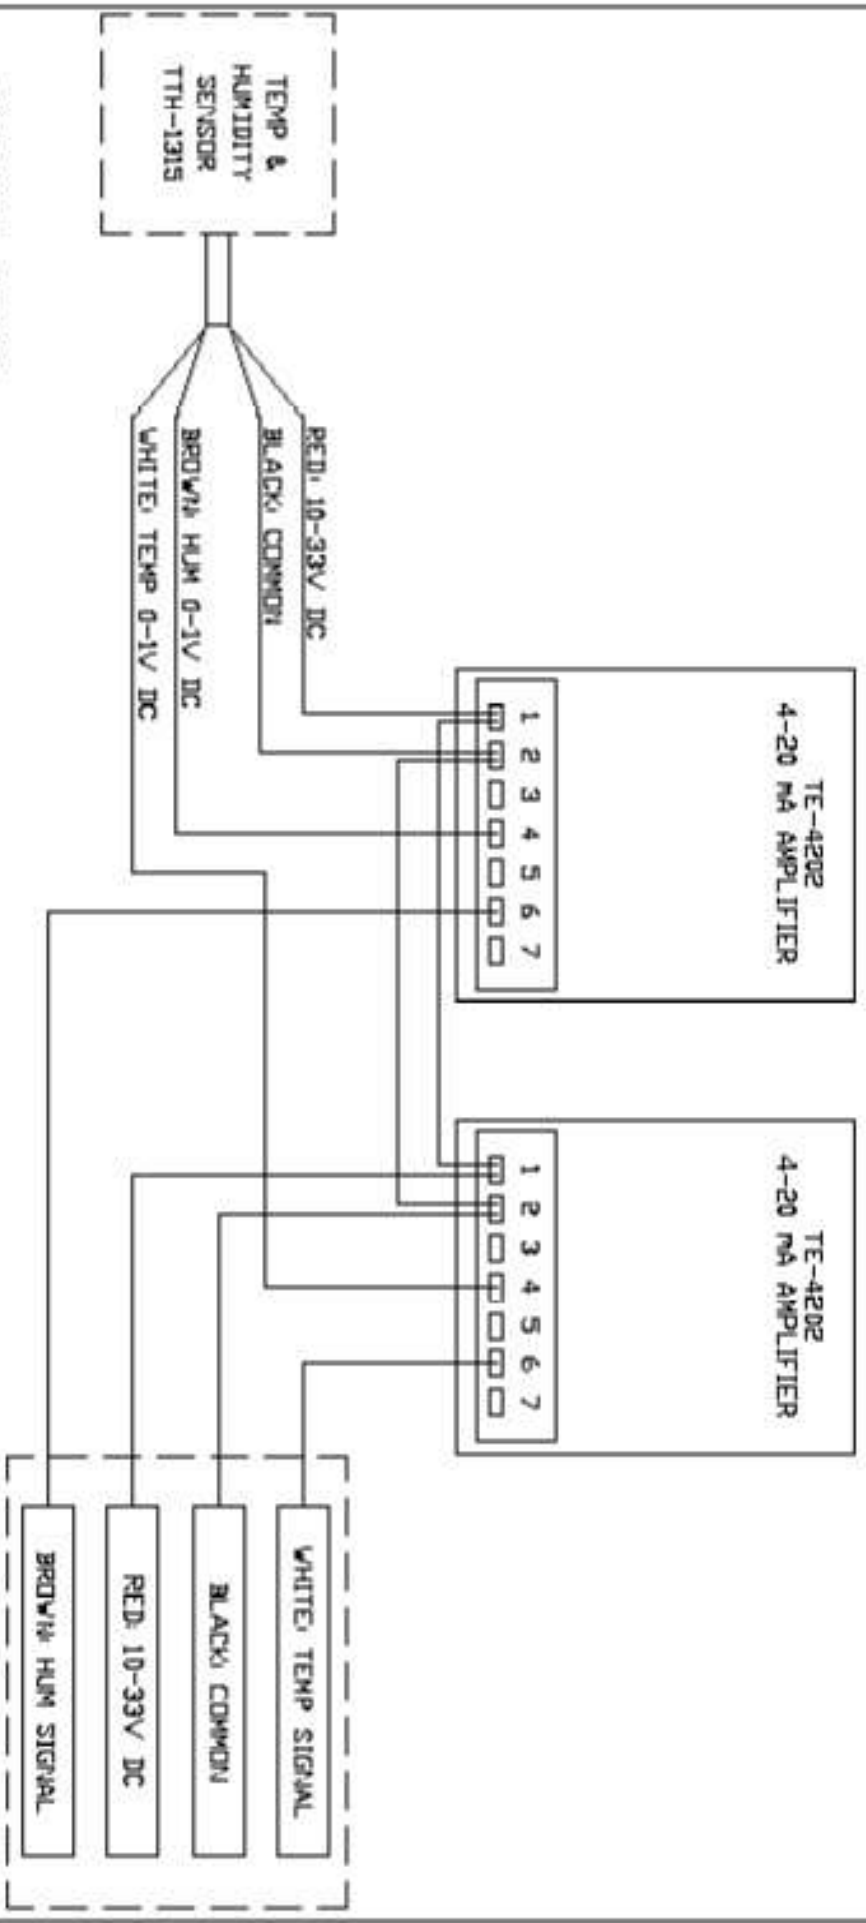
TEMP & HUMIDITY SENSOR TTH-1315

RED: 10-33V DC
BLACK: COMMON
BROWN: HUM 0-1V DC
WHITE: TEMP 0-1V DC

TE-4202
4-20 mA AMPLIFIER
1 2 3 4 5 6 7

TE-4202
4-20 mA AMPLIFIER
1 2 3 4 5 6 7

WHITE: TEMP SIGNAL
BLACK: COMMON
RED: 10-33V DC
BROWN: HUM SIGNAL